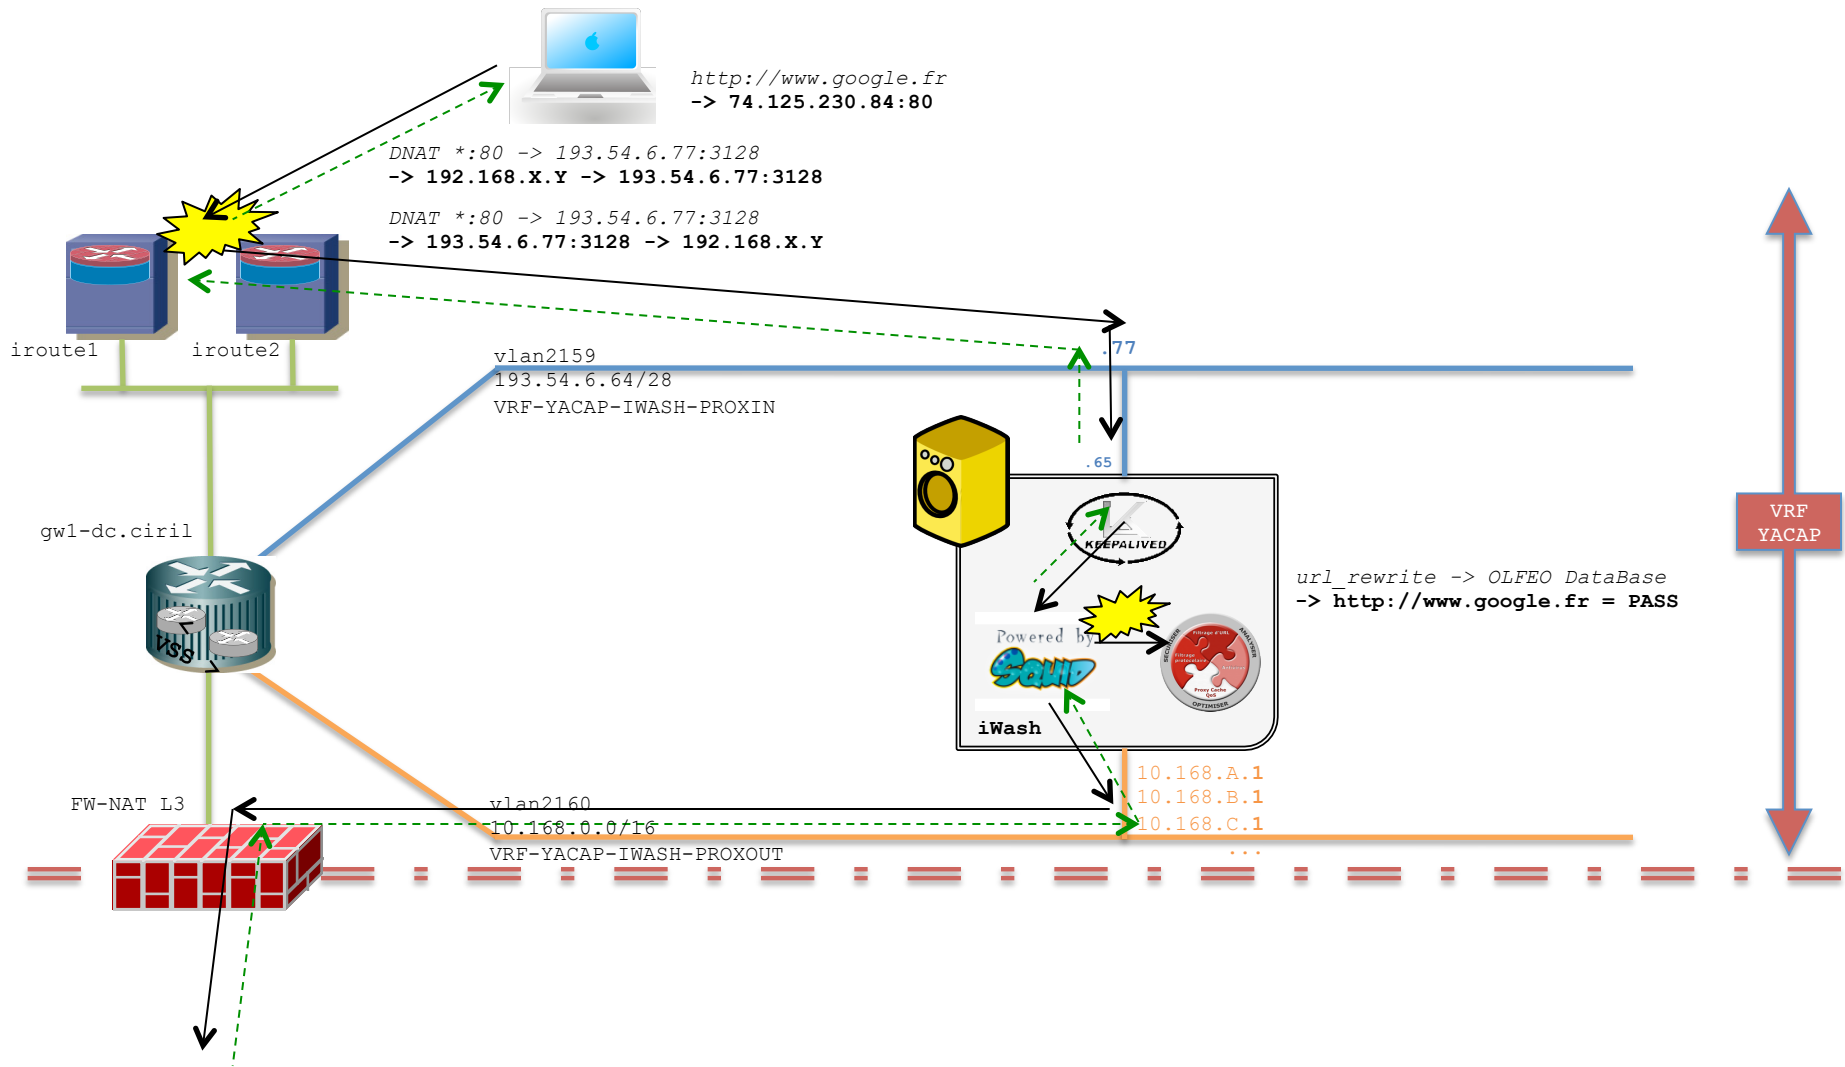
http://www.google.fr
-> 74.125.230.84:80

DNAT *:80 -> 193.54.6.77:3128
-> 192.168.X.Y -> 193.54.6.77:3128

DNAT *:80 -> 193.54.6.77:3128
-> 193.54.6.77:3128 -> 192.168.X.Y

iroute1

iroute2

vlan2159
193.54.6.64/28
VRF-YACAP-IWASH-PROXIN

.77

.65

KEEPALIVED

gw1-dc.ciril

VSS

Powered by

SQUID

iWash

url_rewrite -> OLFEO DataBase
-> http://www.google.fr = PASS

VRF
YACAP

FW-NAT L3

vlan2160
10.168.0.0/16
VRF-YACAP-IWASH-PROXOUT

10.168.A.1
10.168.B.1
10.168.C.1
...